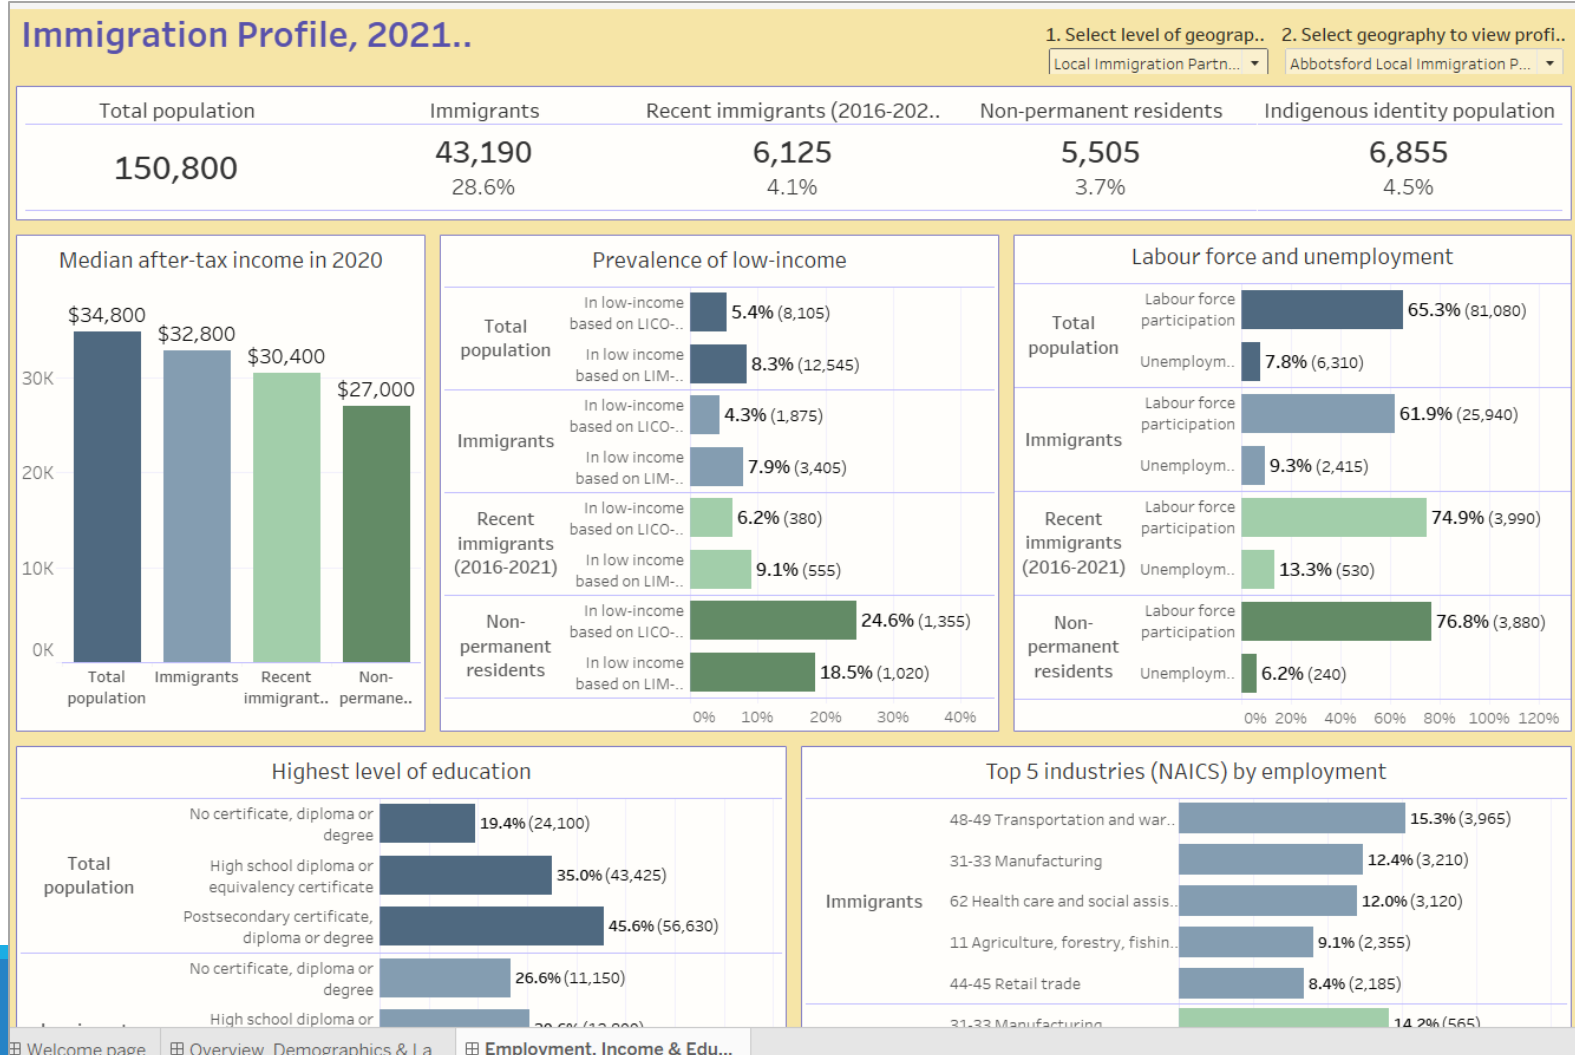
Immigration Profile, 2021..

1. Select level of geograp..
Local Immigration Partn...

2. Select geography to view profi..
Abbotsford Local Immigration P...

| Total population | Immigrants | Recent immigrants (2016-202.. | Non-permanent residents | Indigenous identity population |
|---|---|---|---|---|
| 150,800 | 43,190 | 6,125 | 5,505 | 6,855 |
| | 28.6% | 4.1% | 3.7% | 4.5% |

Median after-tax income in 2020

$34,800
$32,800
$30,400
$27,000

30K
20K
10K
0K

Total population
Immigrants
Recent immigrant..
Non-permane..

Prevalence of low-income

Total population
In low-income based on LICO-.. 5.4% (8,105)
In low income based on LIM-.. 8.3% (12,545)

Immigrants
In low-income based on LICO-.. 4.3% (1,875)
In low income based on LIM-.. 7.9% (3,405)

Recent immigrants (2016-2021)
In low-income based on LICO-.. 6.2% (380)
In low income based on LIM-.. 9.1% (555)

Non-permanent residents
In low-income based on LICO-.. 24.6% (1,355)
In low income based on LIM-.. 18.5% (1,020)

0% 10% 20% 30% 40%

Labour force and unemployment

Total population
Labour force participation 65.3% (81,080)
Unemploym.. 7.8% (6,310)

Immigrants
Labour force participation 61.9% (25,940)
Unemploym.. 9.3% (2,415)

Recent immigrants (2016-2021)
Labour force participation 74.9% (3,990)
Unemploym.. 13.3% (530)

Non-permanent residents
Labour force participation 76.8% (3,880)
Unemploym.. 6.2% (240)

0% 20% 40% 60% 80% 100% 120%

Highest level of education

Total population
No certificate, diploma or degree 19.4% (24,100)
High school diploma or equivalency certificate 35.0% (43,425)
Postsecondary certificate, diploma or degree 45.6% (56,630)

No certificate, diploma or degree 26.6% (11,150)
High school diploma or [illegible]

Top 5 industries (NAICS) by employment

Immigrants
48-49 Transportation and war.. 15.3% (3,965)
31-33 Manufacturing 12.4% (3,210)
62 Health care and social assis.. 12.0% (3,120)
11 Agriculture, forestry, fishin.. 9.1% (2,355)
44-45 Retail trade 8.4% (2,185)
31-33 Manufacturing 14.2% (565)

Welcome page | Overview, Demographics & La.. | Employment, Income & Edu...